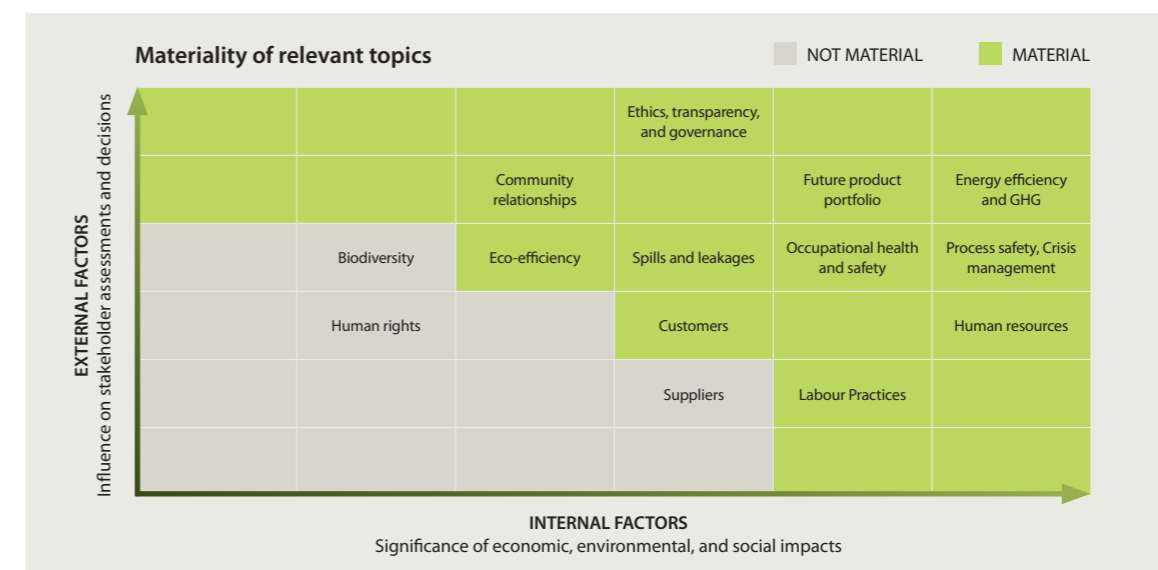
Materiality of relevant topics

NOT MATERIAL

MATERIAL

EXTERNAL FACTORS
Influence on stakeholder assessments and decisions

| | | | | | |
|---|---|---|---|---|---|
| | | | Ethics, transparency, and governance | | |
| | | Community relationships | | Future product portfolio | Energy efficiency and GHG |
| | Biodiversity | Eco-efficiency | Spills and leakages | Occupational health and safety | Process safety, Crisis management |
| | Human rights | | Customers | | Human resources |
| | | | Suppliers | Labour Practices | |
| | | | | | |

INTERNAL FACTORS
Significance of economic, environmental, and social impacts